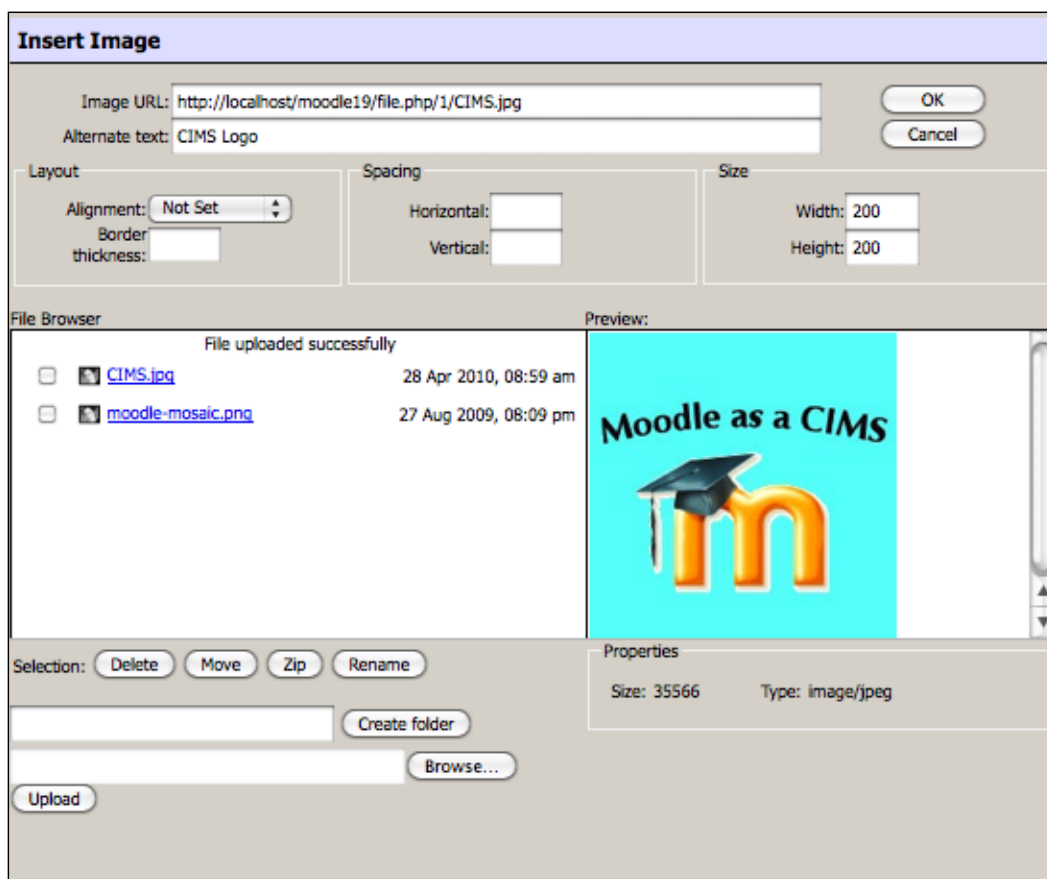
Insert Image

Image URL: http://localhost/moodle19/file.php/1/CIMS.jpg
Alternate text: CIMS Logo

OK
Cancel

Layout
Alignment: Not Set
Border thickness:

Spacing
Horizontal:
Vertical:

Size
Width: 200
Height: 200

File Browser
File uploaded successfully
CIMS.jpg 28 Apr 2010, 08:59 am
moodle-mosaic.png 27 Aug 2009, 08:09 pm

Preview:
Moodle as a CIMS

Selection: Delete Move Zip Rename

Properties
Size: 35566 Type: image/jpeg

Create folder
Browse...
Upload